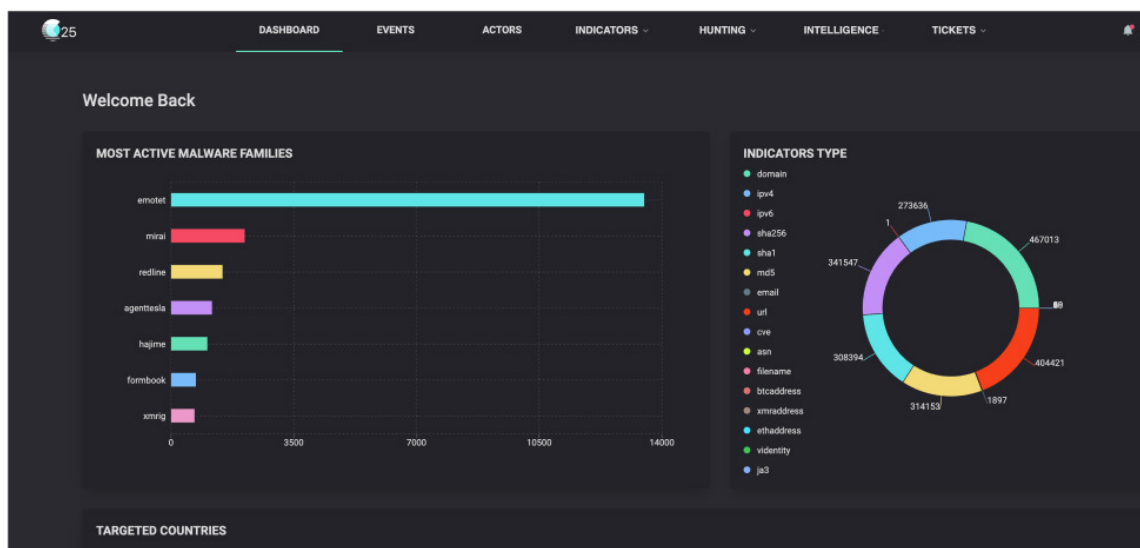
25

DASHBOARD EVENTS ACTORS INDICATORS HUNTING INTELLIGENCE TICKETS

Welcome Back

MOST ACTIVE MALWARE FAMILIES

emotet
mirai
redline
agenttesla
hajime
formbook
xmrig

0 3500 7000 10500 14000

INDICATORS TYPE

domain
ipv4
ipv6
sha256
sha1
md5
email
url
cve
asn
filename
btcaddress
xmraddress
ethaddress
videntity
ja3

273636
1
467013
341547
$\frac{5}{8}$
308394
404421
314153
1897

TARGETED COUNTRIES